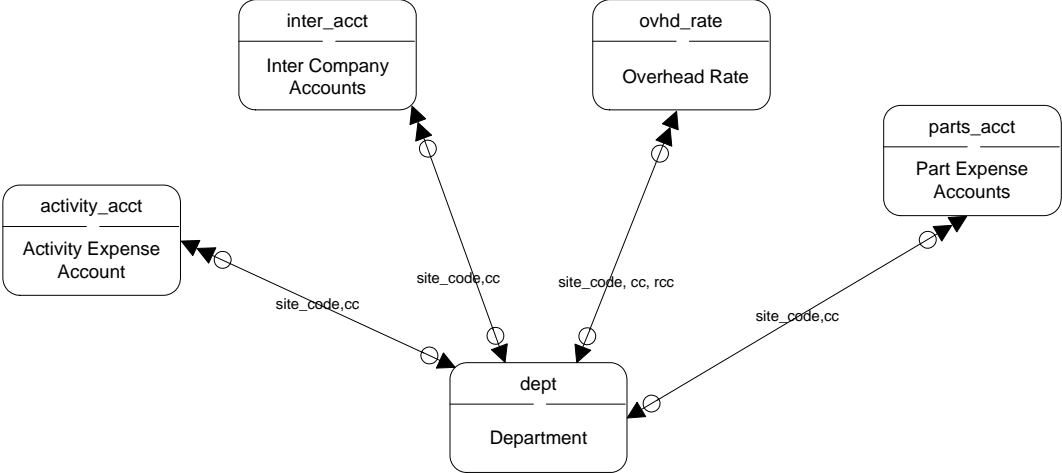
inter_acct

Inter Company Accounts

ovhd_rate

Overhead Rate

parts_acct

Part Expense Accounts

activity_acct

Activity Expense Account

site_code,cc

site_code,cc

site_code, cc, rcc

site_code,cc

dept

Department